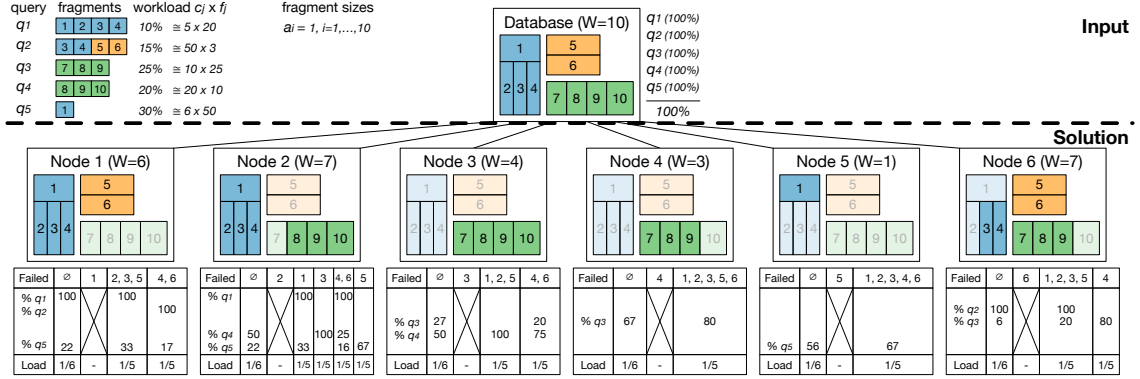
| query | fragments | workload $c_j \times f_j$ |
|---|---|---|
| $q_1$ | 1 2 3 4 | 10% ≅ 5 x 20 |
| $q_2$ | 3 4 5 6 | 15% ≅ 50 x 3 |
| $q_3$ | 7 8 9 | 25% ≅ 10 x 25 |
| $q_4$ | 8 9 10 | 20% ≅ 20 x 10 |
| $q_5$ | 1 | 30% ≅ 6 x 50 |

fragment sizes
$a_i = 1, i=1,\ldots,10$

Database (W=10)
1 2 3 4 5 6 7 8 9 10

$q_1$ (100%)
$q_2$ (100%)
$q_3$ (100%)
$q_4$ (100%)
$q_5$ (100%)
100%

Input

Solution

Node 1 (W=6)
1 5 6 2 3 4 7 8 9 10

| Failed | ∅ | 1 | 2, 3, 5 | 4, 6 |
|---|---|---|---|---|
| % $q_1$ % $q_2$ % $q_5$ | 100 22 | | 100 33 | 100 17 |
| Load | 1/6 | - | 1/5 | 1/5 |

Node 2 (W=7)
1 5 6 2 3 4 7 8 9 10

| Failed | ∅ | 2 | 1 | 3 | 4, 6 | 5 |
|---|---|---|---|---|---|---|
| % $q_1$ % $q_4$ % $q_5$ | 50 22 | | 100 33 | 100 | 100 25 16 | 67 |
| Load | 1/6 | - | 1/5 | 1/5 | 1/5 | 1/5 |

Node 3 (W=4)
1 5 6 2 3 4 7 8 9 10

| Failed | ∅ | 3 | 1, 2, 5 | 4, 6 |
|---|---|---|---|---|
| % $q_3$ % $q_4$ | 27 50 | | 100 | 20 75 |
| Load | 1/6 | - | 1/5 | 1/5 |

Node 4 (W=3)
1 5 6 2 3 4 7 8 9 10

| Failed | ∅ | 4 | 1, 2, 3, 5, 6 |
|---|---|---|---|
| % $q_3$ | 67 | | 80 |
| Load | 1/6 | - | 1/5 |

Node 5 (W=1)
1 5 6 2 3 4 7 8 9 10

| Failed | ∅ | 5 | 1, 2, 3, 4, 6 |
|---|---|---|---|
| % $q_5$ | 56 | | 67 |
| Load | 1/6 | - | 1/5 |

Node 6 (W=7)
1 5 6 2 3 4 7 8 9 10

| Failed | ∅ | 6 | 1, 2, 3, 5 | 4 |
|---|---|---|---|---|
| % $q_2$ % $q_3$ | 100 6 | | 100 20 | 80 |
| Load | 1/6 | - | 1/5 | 1/5 |